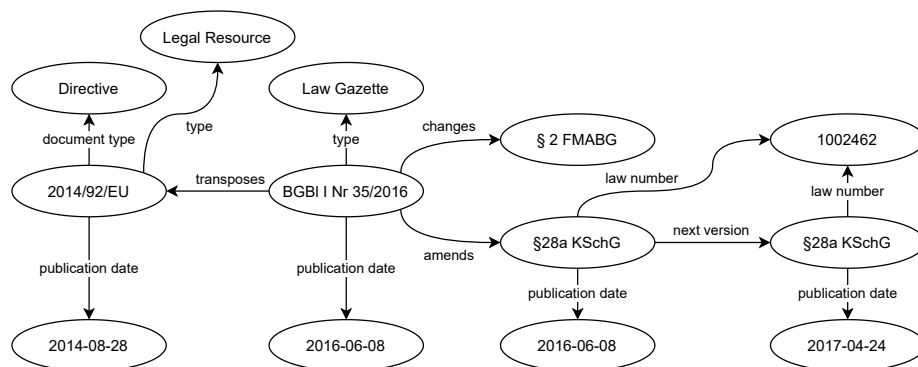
Legal Resource

Directive

type

Law Gazette

document type

type

changes

§ 2 FMABG

1002462

2014/92/EU

transposes

BGBl I Nr 35/2016

law number

law number

amends

§28a KSchG

next version

§28a KSchG

publication date

publication date

publication date

publication date

2014-08-28

2016-06-08

2016-06-08

2017-04-24